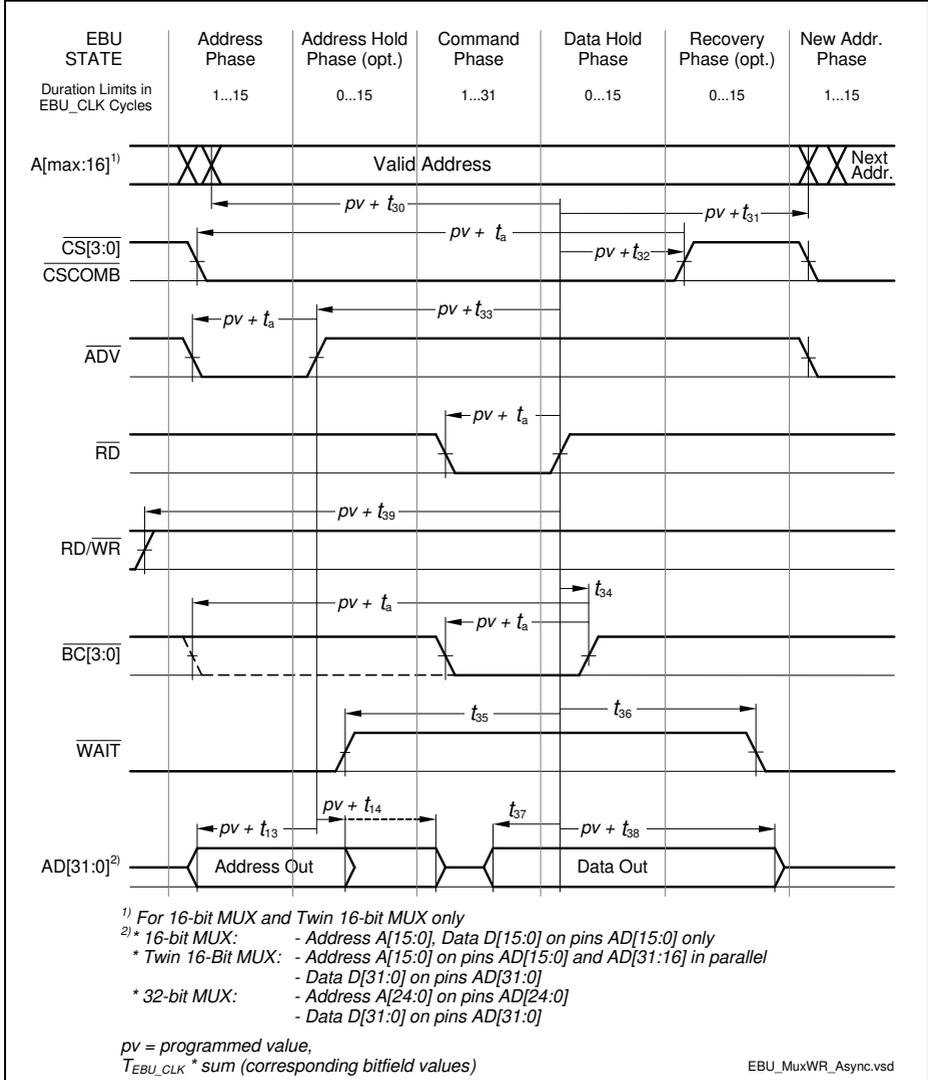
EBU STATE | Address Phase | Address Hold Phase (opt.) | Command Phase | Data Hold Phase | Recovery Phase (opt.) | New Addr. Phase

Duration Limits in EBU_CLK Cycles | 1...15 | 0...15 | 1...31 | 0...15 | 0...15 | 1...15

A[max:16]$^{1)}$

Valid Address

Next Addr.

$pv + t_{30}$

$pv + t_{31}$

$\overline{CS}[3:0]$

$\overline{CSCOMB}$

$pv + t_a$

$pv + t_{32}$

$pv + t_a$

$pv + t_{33}$

$\overline{ADV}$

$pv + t_a$

$\overline{RD}$

$pv + t_{39}$

RD/$\overline{WR}$

$t_{34}$

$pv + t_a$

$pv + t_a$

$\overline{BC}[3:0]$

$t_{35}$

$t_{36}$

$\overline{WAIT}$

$pv + t_{14}$

$pv + t_{13}$

$t_{37}$

$pv + t_{38}$

AD[31:0]$^{2)}$

Address Out

Data Out

$^{1)}$ For 16-bit MUX and Twin 16-bit MUX only
$^{2)}$ * 16-bit MUX: - Address A[15:0], Data D[15:0] on pins AD[15:0] only
* Twin 16-Bit MUX: - Address A[15:0] on pins AD[15:0] and AD[31:16] in parallel
- Data D[31:0] on pins AD[31:0]
* 32-bit MUX: - Address A[24:0] on pins AD[24:0]
- Data D[31:0] on pins AD[31:0]

pv = programmed value,
$T_{EBU\_CLK}$ * sum (corresponding bitfield values)

EBU_MuxWR_Async.vsd